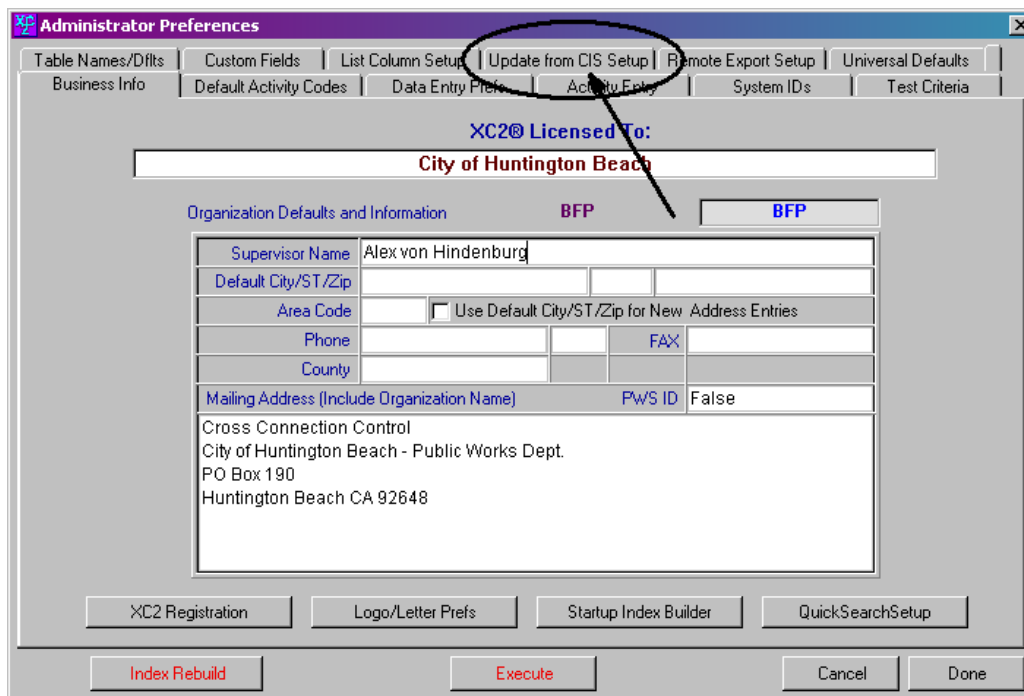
Administrator Preferences

Table Names/Dflts | Custom Fields | List Column Setup | Update from CIS Setup | Remote Export Setup | Universal Defaults

Business Info | Default Activity Codes | Data Entry Prefs | Activity Entry | System IDs | Test Criteria

XC2® Licensed To:

City of Huntington Beach

Organization Defaults and Information BFP BFP

Supervisor Name Alex von Hindenburg

Default City/ST/Zip

Area Code Use Default City/ST/Zip for New Address Entries

Phone FAX

County

Mailing Address (Include Organization Name) PWS ID False

Cross Connection Control
City of Huntington Beach - Public Works Dept.
PO Box 190
Huntington Beach CA 92648

XC2 Registration | Logo/Letter Prefs | Startup Index Builder | QuickSearchSetup

Index Rebuild | Execute | Cancel | Done